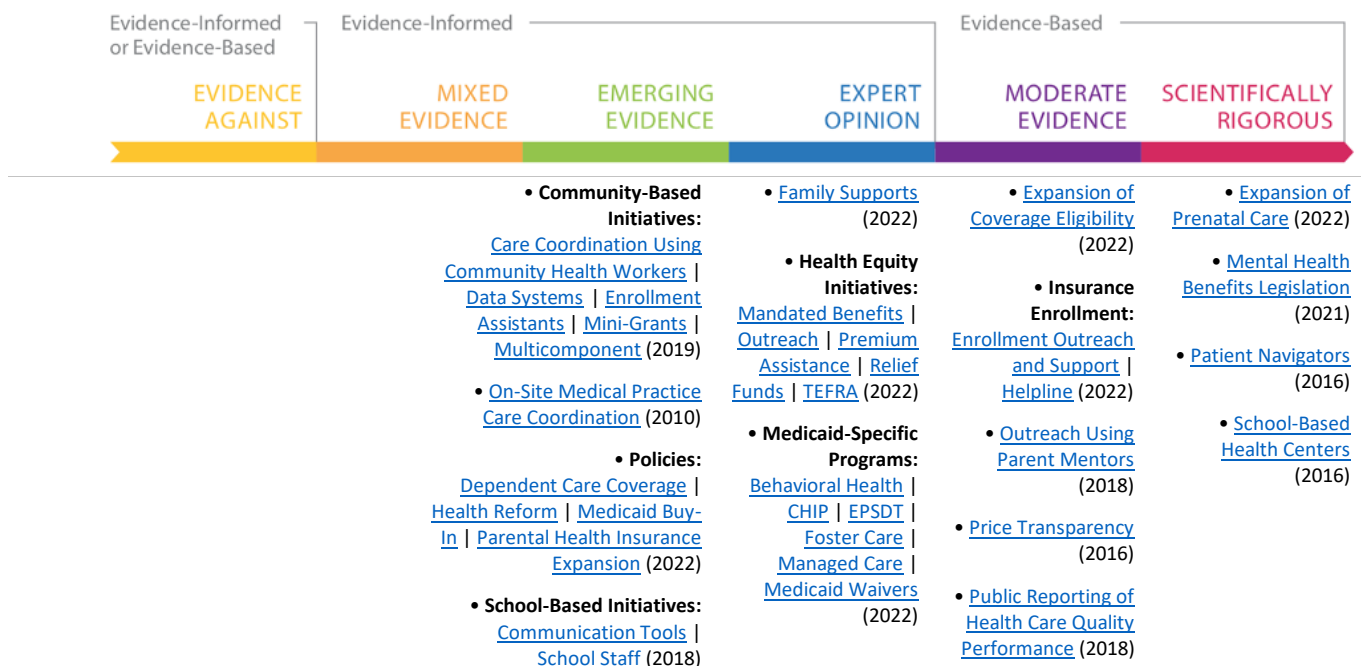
Evidence-Informed or Evidence-Based

Evidence-Informed

Evidence-Based

EVIDENCE AGAINST

MIXED EVIDENCE

EMERGING EVIDENCE

EXPERT OPINION

MODERATE EVIDENCE

SCIENTIFICALLY RIGOROUS

• Community-Based Initiatives: Care Coordination Using Community Health Workers | Data Systems | Enrollment Assistants | Mini-Grants | Multicomponent (2019)

• On-Site Medical Practice Care Coordination (2010)

• Policies: Dependent Care Coverage | Health Reform | Medicaid Buy-In | Parental Health Insurance Expansion (2022)

• School-Based Initiatives: Communication Tools | School Staff (2018)

• Family Supports (2022)

• Health Equity Initiatives: Mandated Benefits | Outreach | Premium Assistance | Relief Funds | TEFRA (2022)

• Medicaid-Specific Programs: Behavioral Health | CHIP | EPSDT | Foster Care | Managed Care | Medicaid Waivers (2022)

• Expansion of Coverage Eligibility (2022)

• Insurance Enrollment: Enrollment Outreach and Support | Helpline (2022)

• Outreach Using Parent Mentors (2018)

• Price Transparency (2016)

• Public Reporting of Health Care Quality Performance (2018)

• Expansion of Prenatal Care (2022)

• Mental Health Benefits Legislation (2021)

• Patient Navigators (2016)

• School-Based Health Centers (2016)